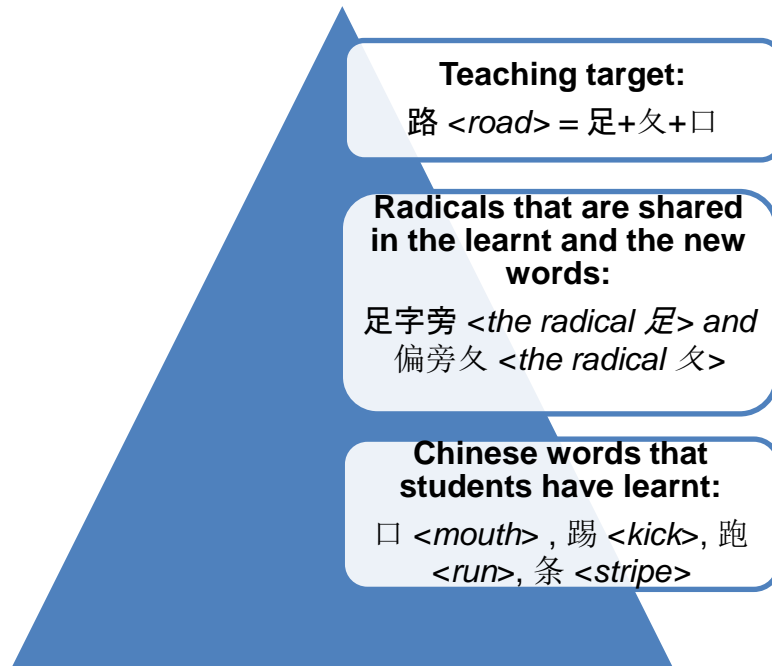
Teaching target:

路 <*road*> = 足+夂+口

Radicals that are shared in the learnt and the new words:

足字旁 <*the radical 足*> and 偏旁夂 <*the radical 夂*>

Chinese words that students have learnt:

口 <*mouth*> , 踢 <*kick*>, 跑 <*run*>, 条 <*stripe*>